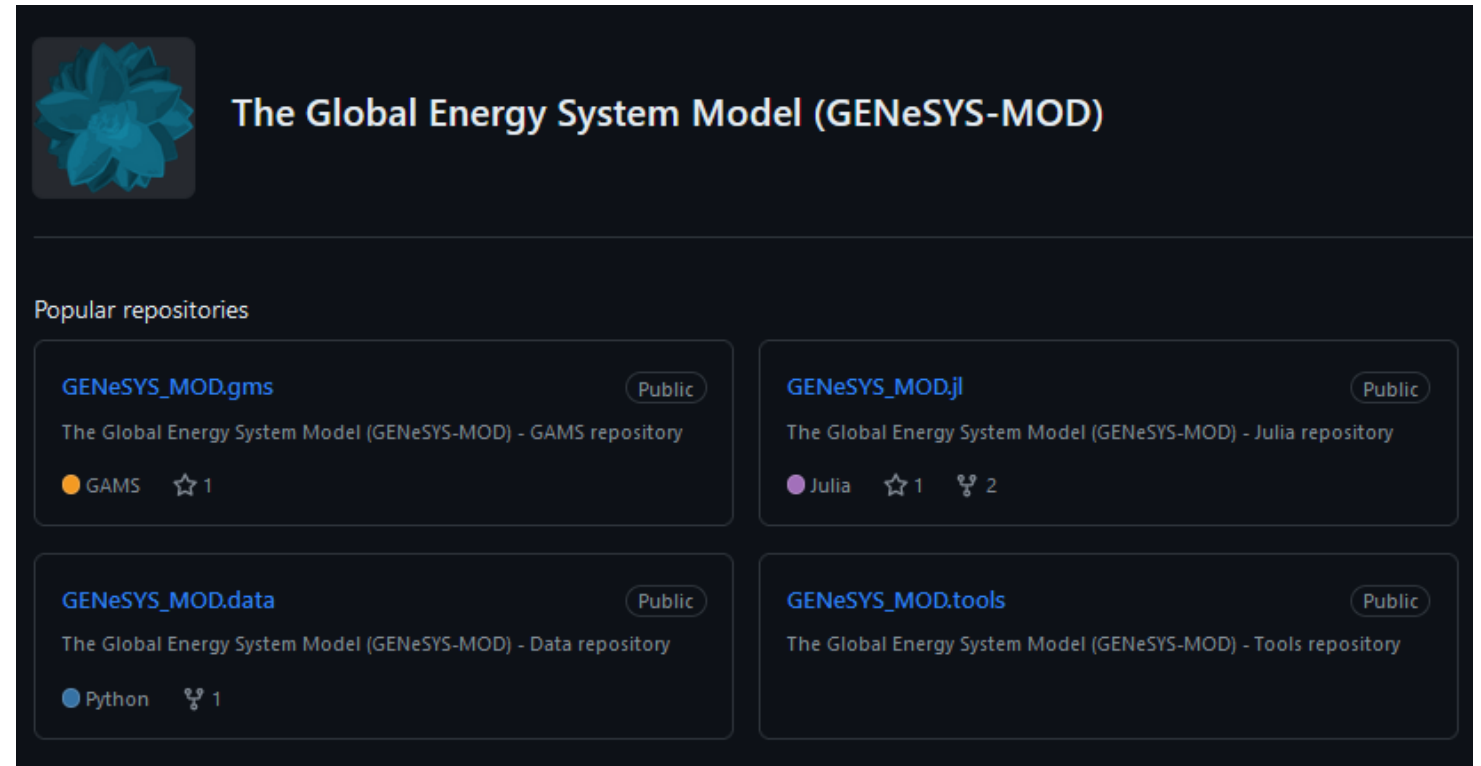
The Global Energy System Model (GENeSYS-MOD)

Popular repositories

GENeSYS_MOD.gms
Public
The Global Energy System Model (GENeSYS-MOD) - GAMS repository
GAMS 1

GENeSYS_MOD.jl
Public
The Global Energy System Model (GENeSYS-MOD) - Julia repository
Julia 1 2

GENeSYS_MOD.data
Public
The Global Energy System Model (GENeSYS-MOD) - Data repository
Python 1

GENeSYS_MOD.tools
Public
The Global Energy System Model (GENeSYS-MOD) - Tools repository